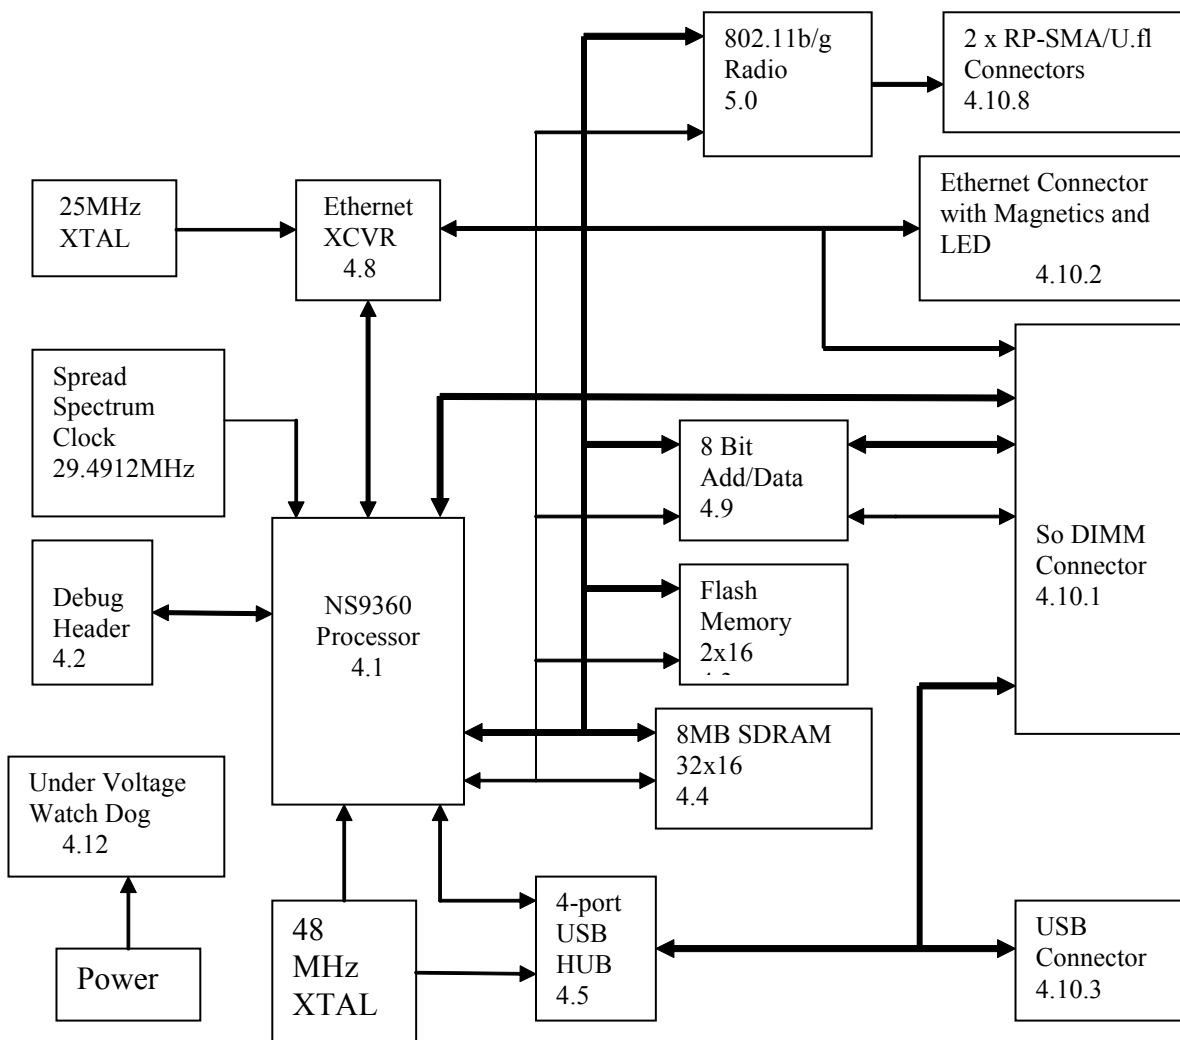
802.11b/g Radio 5.0

2 x RP-SMA/U.fl Connectors 4.10.8

25MHz XTAL

Ethernet XCVR 4.8

Ethernet Connector with Magnetics and LED 4.10.2

Spread Spectrum Clock 29.4912MHz

8 Bit Add/Data 4.9

So DIMM Connector 4.10.1

Debug Header 4.2

NS9360 Processor 4.1

Flash Memory 2x16 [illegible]

8MB SDRAM 32x16 4.4

Under Voltage Watch Dog 4.12

Power

48 MHz XTAL

4-port USB HUB 4.5

USB Connector 4.10.3